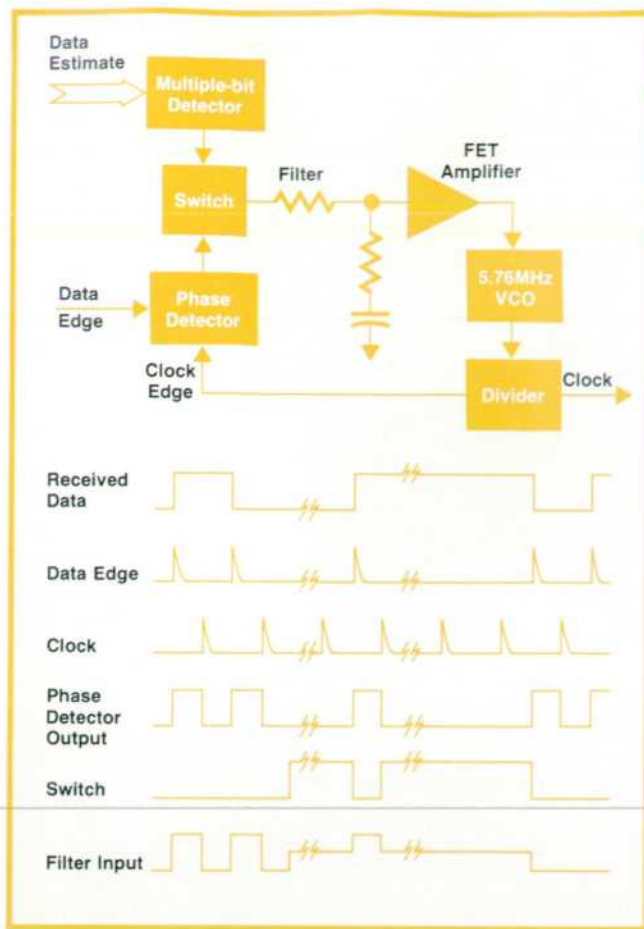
Data Estimate

Multiple-bit Detector

Switch

Filter

FET Amplifier

5.76MHz VCO

Data Edge

Phase Detector

Clock Edge

Divider

Clock

Received Data

Data Edge

Clock

Phase Detector Output

Switch

Filter Input